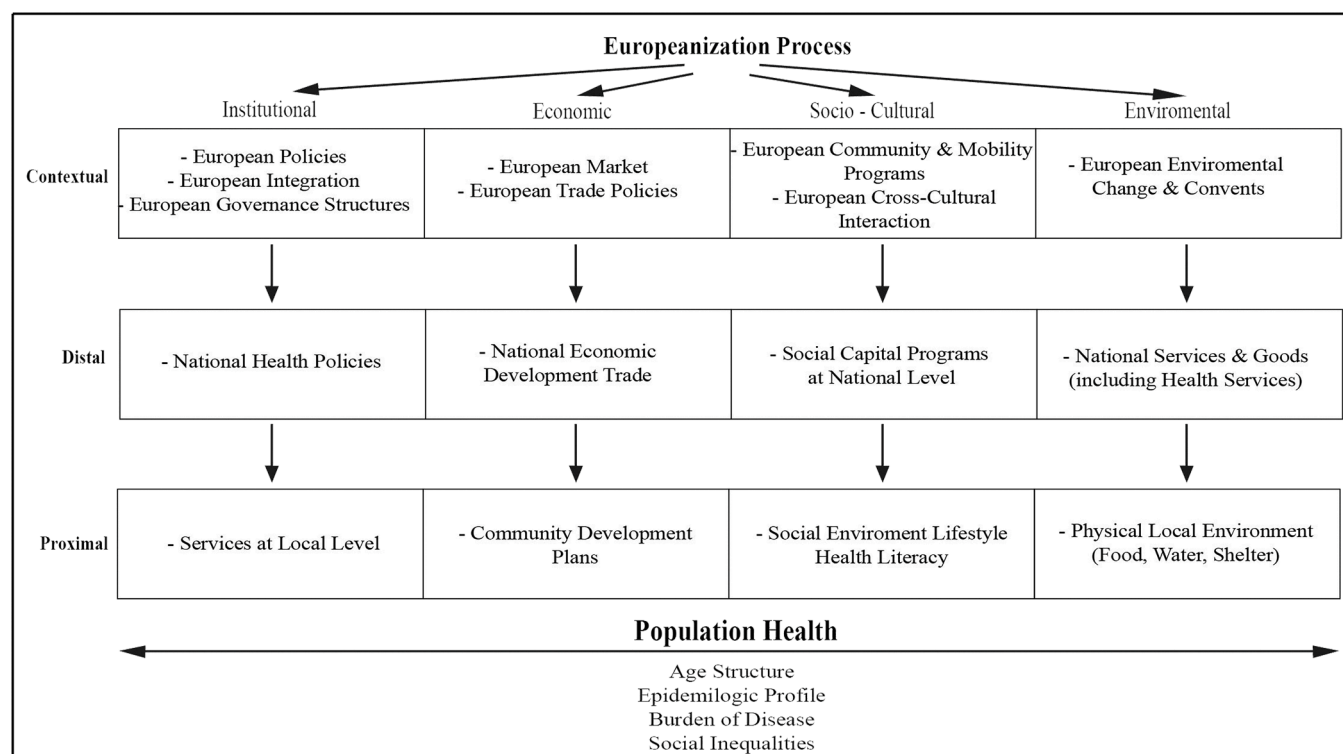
Europeanization Process

| | Institutional | Economic | Socio - Cultural | Enviromental |
|---|---|---|---|---|
| Contextual | - European Policies - European Integration - European Governance Structures | - European Market - European Trade Policies | - European Community & Mobility Programs - European Cross-Cultural Interaction | - European Enviromental Change & Convents |
| Distal | - National Health Policies | - National Economic Development Trade | - Social Capital Programs at National Level | - National Services & Goods (including Health Services) |
| Proximal | - Services at Local Level | - Community Development Plans | - Social Enviroment Lifestyle Health Literacy | - Physical Local Environment (Food, Water, Shelter) |

Population Health

Age Structure
Epidemilogic Profile
Burden of Disease
Social Inequalities